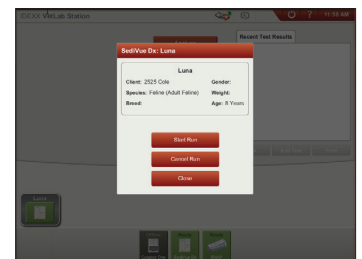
IDEXX VetLab Station

11:56 AM

Recent Test Results

SediVue Dx: Luna

Luna

Client: 2525 Cole

Gender:

Species: Feline (Adult Feline)

Weight:

Breed:

Age: 8 Years

Start Run

Cancel Run

Close

Luna